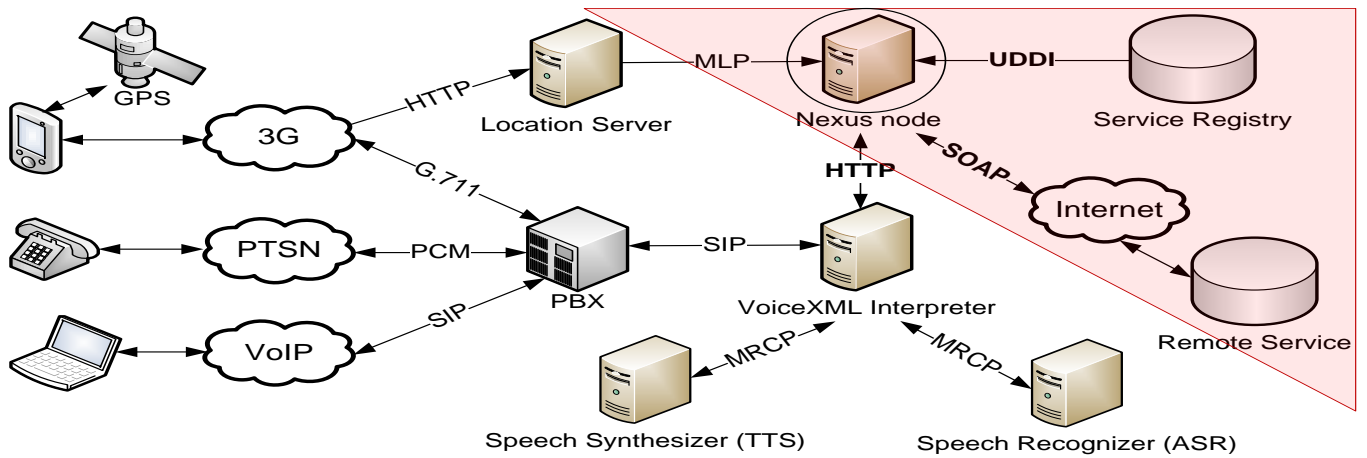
GPS

3G

HTTP

Location Server

MLP

Nexus node

UDDI

Service Registry

G.711

HTTP

SOAP

Internet

PTSN

PCM

PBX

SIP

VoiceXML Interpreter

SIP

VoIP

MRCP

MRCP

Remote Service

Speech Synthesizer (TTS)

Speech Recognizer (ASR)